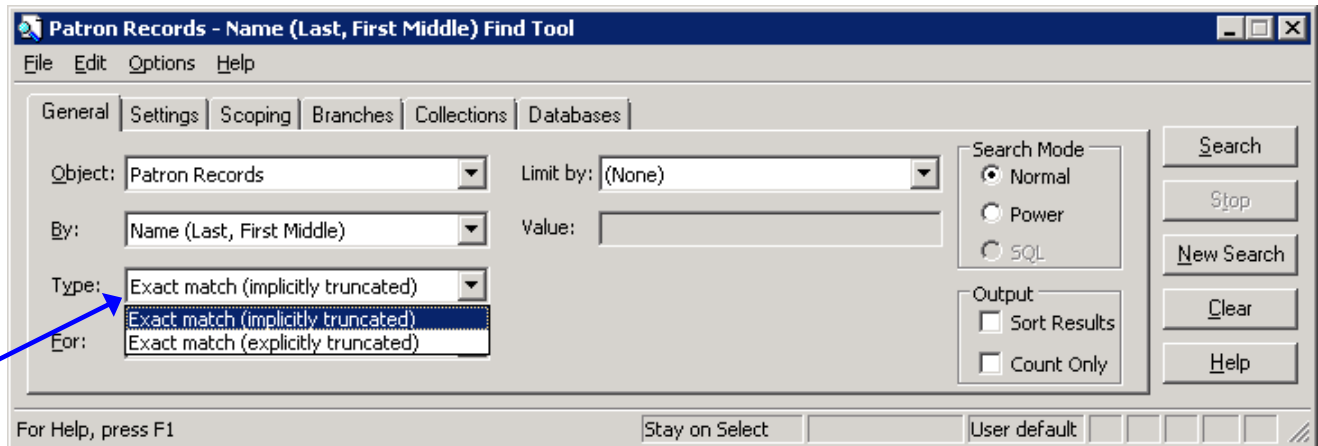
Patron Records - Name (Last, First Middle) Find Tool

File Edit Options Help

General | Settings | Scoping | Branches | Collections | Databases

Object: Patron Records

By: Name (Last, First Middle)

Type: Exact match (implicitly truncated)

Exact match (implicitly truncated)
Exact match (explicitly truncated)

For:

Limit by: (None)

Value:

Search Mode
Normal
Power
SQL

Output
Sort Results
Count Only

Search
Stop
New Search
Clear
Help

For Help, press F1 | Stay on Select | User default